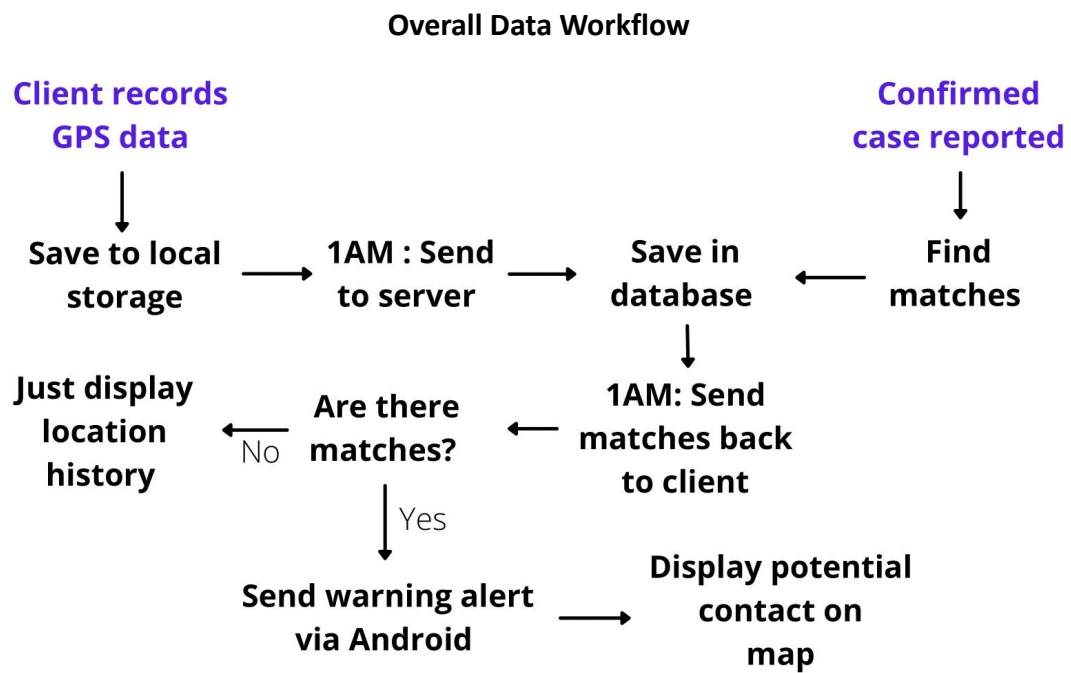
Overall Data Workflow

Client records GPS data

Confirmed case reported

Save to local storage

1AM : Send to server

Save in database

Find matches

Just display location history

No

Are there matches?

1AM: Send matches back to client

Yes

Send warning alert via Android

Display potential contact on map